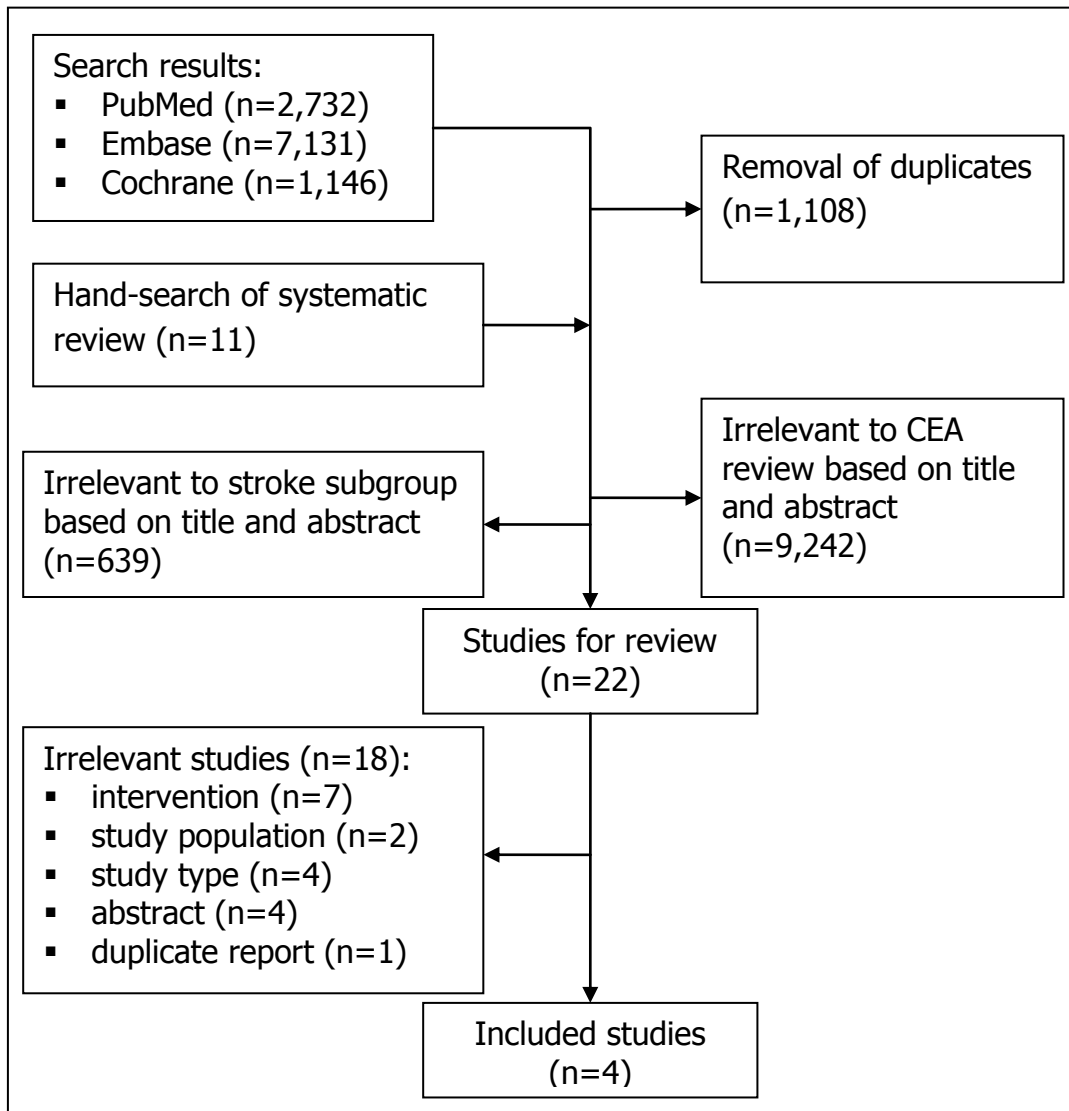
Search results:
▪ PubMed (n=2,732)
▪ Embase (n=7,131)
▪ Cochrane (n=1,146)

Removal of duplicates (n=1,108)

Hand-search of systematic review (n=11)

Irrelevant to CEA review based on title and abstract (n=9,242)

Irrelevant to stroke subgroup based on title and abstract (n=639)

Studies for review (n=22)

Irrelevant studies (n=18):
▪ intervention (n=7)
▪ study population (n=2)
▪ study type (n=4)
▪ abstract (n=4)
▪ duplicate report (n=1)

Included studies (n=4)